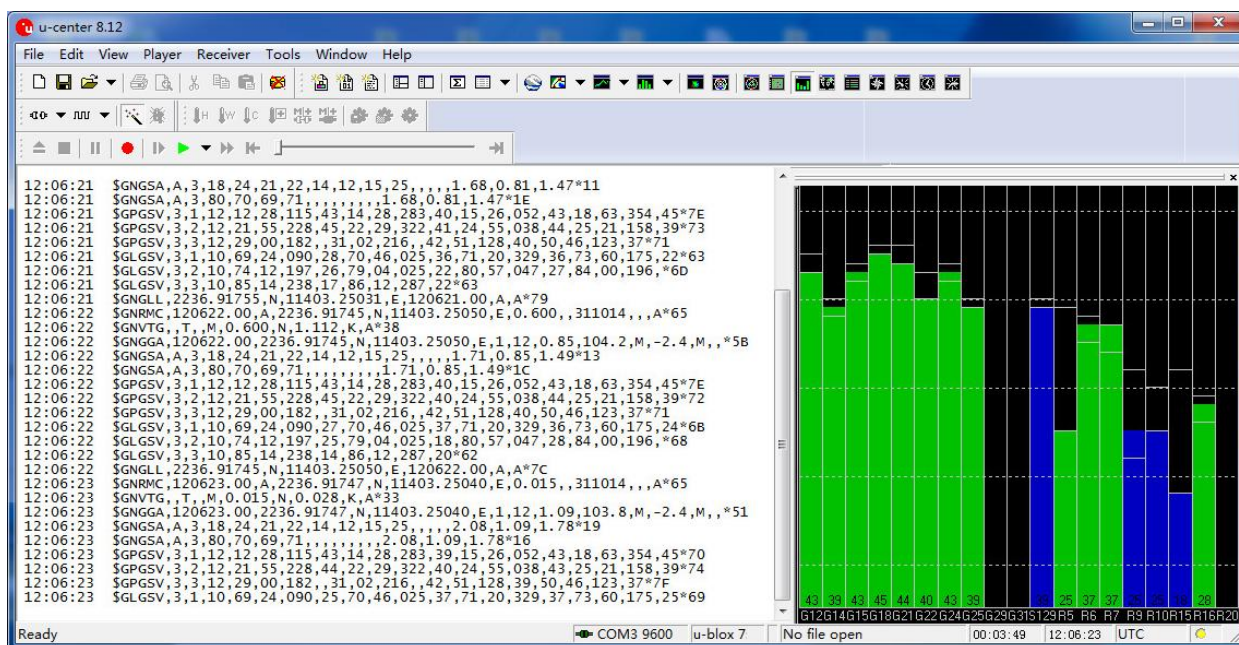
u-center 8.12

File Edit View Player Receiver Tools Window Help

12:06:21 $GNGSA,A,3,18,24,21,22,14,12,15,25,,,,,1.68,0.81,1.47*11
12:06:21 $GNGSA,A,3,80,70,69,71,,,,,,,,,1.68,0.81,1.47*1E
12:06:21 $GPGSV,3,1,12,12,28,115,43,14,28,283,40,15,26,052,43,18,63,354,45*7E
12:06:21 $GPGSV,3,2,12,21,55,228,45,22,29,322,41,24,55,038,44,25,21,158,39*73
12:06:21 $GPGSV,3,3,12,29,00,182,,31,02,216,,42,51,128,40,50,46,123,37*71
12:06:21 $GLGSV,3,1,10,69,24,090,28,70,46,025,36,71,20,329,36,73,60,175,22*63
12:06:21 $GLGSV,3,2,10,74,12,197,26,79,04,025,22,80,57,047,27,84,00,196,*6D
12:06:21 $GLGSV,3,3,10,85,14,238,17,86,12,287,22*63
12:06:21 $GNGLL,2236.91755,N,11403.25031,E,120621.00,A,A*79
12:06:22 $GNRMC,120622.00,A,2236.91745,N,11403.25050,E,0.600,,311014,,,A*65
12:06:22 $GNVTG,,T,,M,0.600,N,1.112,K,A*38
12:06:22 $GNGGA,120622.00,2236.91745,N,11403.25050,E,1,12,0.85,104.2,M,-2.4,M,,*5B
12:06:22 $GNGSA,A,3,18,24,21,22,14,12,15,25,,,,,1.71,0.85,1.49*13
12:06:22 $GNGSA,A,3,80,70,69,71,,,,,,,,,1.71,0.85,1.49*1C
12:06:22 $GPGSV,3,1,12,12,28,115,43,14,28,283,40,15,26,052,43,18,63,354,45*7E
12:06:22 $GPGSV,3,2,12,21,55,228,45,22,29,322,40,24,55,038,44,25,21,158,39*72
12:06:22 $GPGSV,3,3,12,29,00,182,,31,02,216,,42,51,128,40,50,46,123,37*71
12:06:22 $GLGSV,3,1,10,69,24,090,27,70,46,025,37,71,20,329,36,73,60,175,24*6B
12:06:22 $GLGSV,3,2,10,74,12,197,25,79,04,025,18,80,57,047,28,84,00,196,*68
12:06:22 $GLGSV,3,3,10,85,14,238,14,86,12,287,20*62
12:06:22 $GNGLL,2236.91745,N,11403.25050,E,120622.00,A,A*7C
12:06:23 $GNRMC,120623.00,A,2236.91747,N,11403.25040,E,0.015,,311014,,,A*65
12:06:23 $GNVTG,,T,,M,0.015,N,0.028,K,A*33
12:06:23 $GNGGA,120623.00,2236.91747,N,11403.25040,E,1,12,1.09,103.8,M,-2.4,M,,*51
12:06:23 $GNGSA,A,3,18,24,21,22,14,12,15,25,,,,,2.08,1.09,1.78*19
12:06:23 $GNGSA,A,3,80,70,69,71,,,,,,,,,2.08,1.09,1.78*16
12:06:23 $GPGSV,3,1,12,12,28,115,43,14,28,283,39,15,26,052,43,18,63,354,45*70
12:06:23 $GPGSV,3,2,12,21,55,228,44,22,29,322,40,24,55,038,43,25,21,158,39*74
12:06:23 $GPGSV,3,3,12,29,00,182,,31,02,216,,42,51,128,39,50,46,123,37*7F
12:06:23 $GLGSV,3,1,10,69,24,090,25,70,46,025,37,71,20,329,37,73,60,175,25*69

43 39 43 45 44 40 43 39 37 25 37 37 28 25 18 28
G12 G14 G15 G18 G21 G22 G24 G25 G29 G31 S129 R5 R6 R7 R9 R10 R15 R16 R20

Ready | COM3 9600 | u-blox 7 | No file open | 00:03:49 | 12:06:23 | UTC